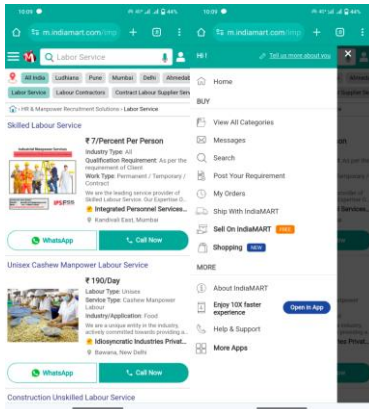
10:09 ⊙ 44%

m.indiamart.com/imp

Labor Service

All India Ludhiana Pune Mumbai Delhi Ahmedab

Labour Service Labour Contractors Contract Labour Supplier Ser

HR & Manpower Recruitment Solutions › Labor Service

Skilled Labour Service

Industrial Manpower Service

₹ 7/Percent Per Person

Industry Type: All

Qualification Requirement: As per the requirement of Client

Work Type: Permanent / Temporary / Contract

We are the leading service provider of Skilled Labour Service. Our Expertise O...

Integrated Personal Services...

Kandivali East, Mumbai

WhatsApp Call Now

Unisex Cashew Manpower Labour Service

₹ 190/Day

Labour Type: Unisex

Service Type: Cashew Manpower Labour

Industry/Application: Food

We are a unique entity in the industry, actively committed towards providing a...

Idiosyncratic Industries Privat...

Bawana, New Delhi

WhatsApp Call Now

Construction Unskilled Labour Service

10:09 ⊙ 44%

m.indiamart.com/imp

Hi ! Tell us more about you

Home

BUY

View All Categories

Messages

Search

Post Your Requirement

My Orders

Ship With IndiaMART

Sell On IndiaMART FREE

Shopping NEW

MORE

About IndiaMART

Enjoy 10X faster experience Open in App

Help & Support

More Apps